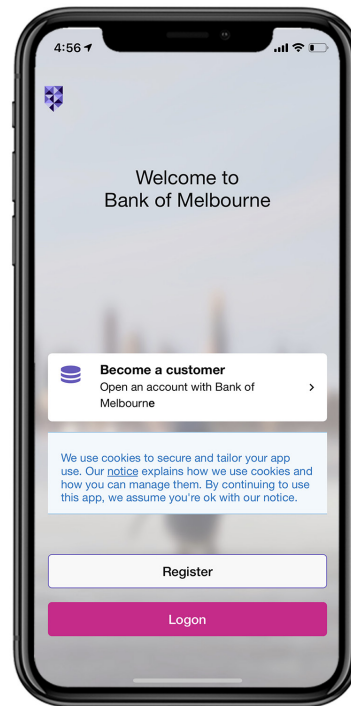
4:56

Welcome to
Bank of Melbourne

Become a customer
Open an account with Bank of Melbourne

We use cookies to secure and tailor your app use. Our notice explains how we use cookies and how you can manage them. By continuing to use this app, we assume you're ok with our notice.

Register

Logon